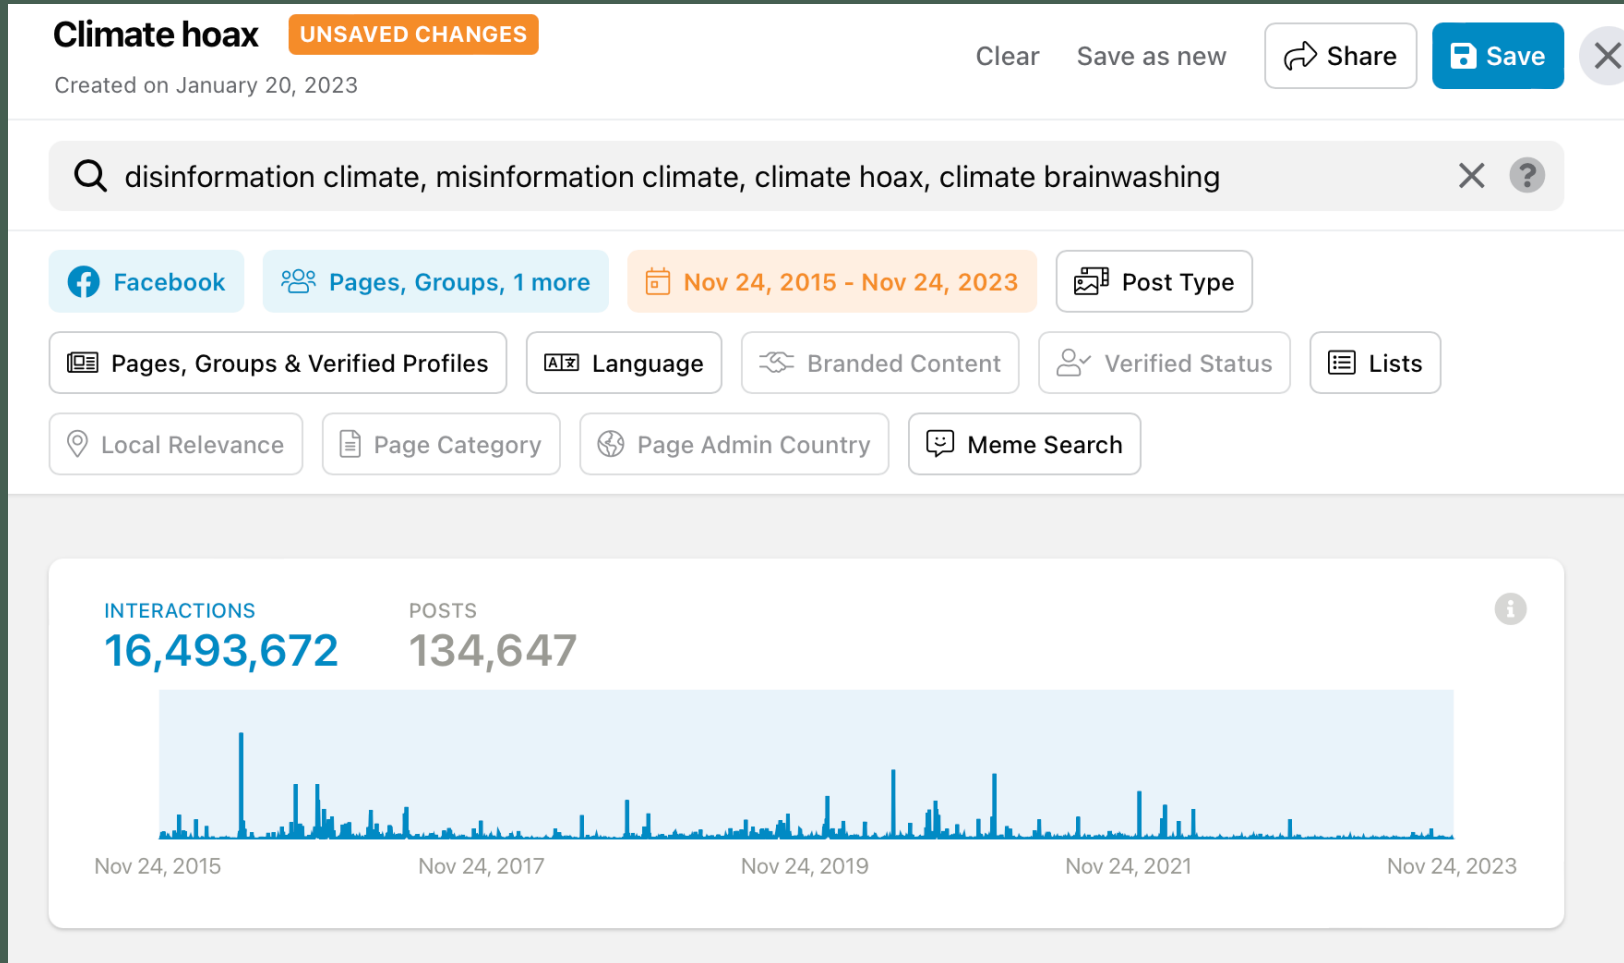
Climate hoax UNSAVED CHANGES

Created on January 20, 2023

Clear Save as new Share Save

disinformation climate, misinformation climate, climate hoax, climate brainwashing

Facebook Pages, Groups, 1 more Nov 24, 2015 - Nov 24, 2023 Post Type

Pages, Groups & Verified Profiles Language Branded Content Verified Status Lists

Local Relevance Page Category Page Admin Country Meme Search

INTERACTIONS
16,493,672

POSTS
134,647

Nov 24, 2015 Nov 24, 2017 Nov 24, 2019 Nov 24, 2021 Nov 24, 2023